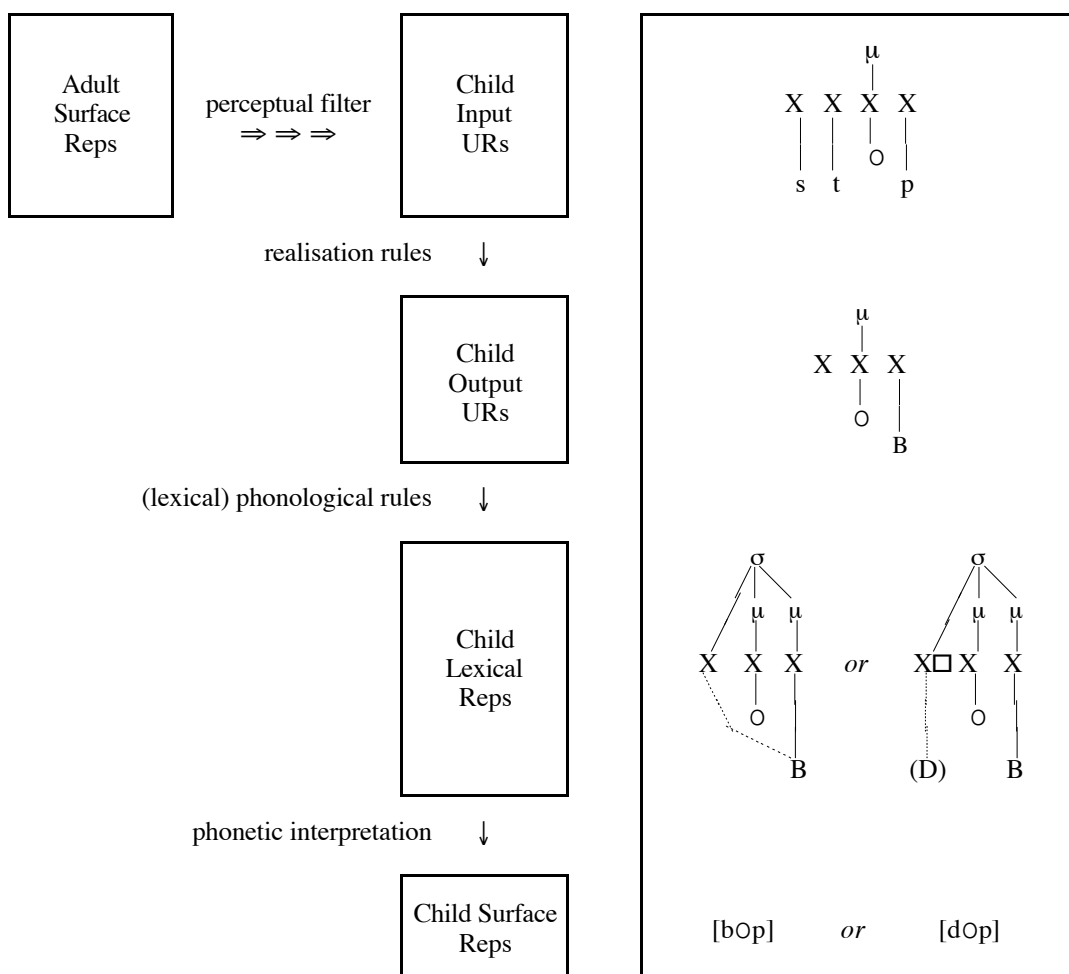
Adult Surface Reps

perceptual filter
$\Rightarrow \Rightarrow \Rightarrow$

Child Input URs

realisation rules ↓

Child Output URs

(lexical) phonological rules ↓

Child Lexical Reps

phonetic interpretation ↓

Child Surface Reps

μ
X X X X
s t O p

μ
X X X
O
B

σ
μ μ
X X X
O
B

or

σ
μ μ
X□ X X
O
(D) B

[bOp] or [dOp]